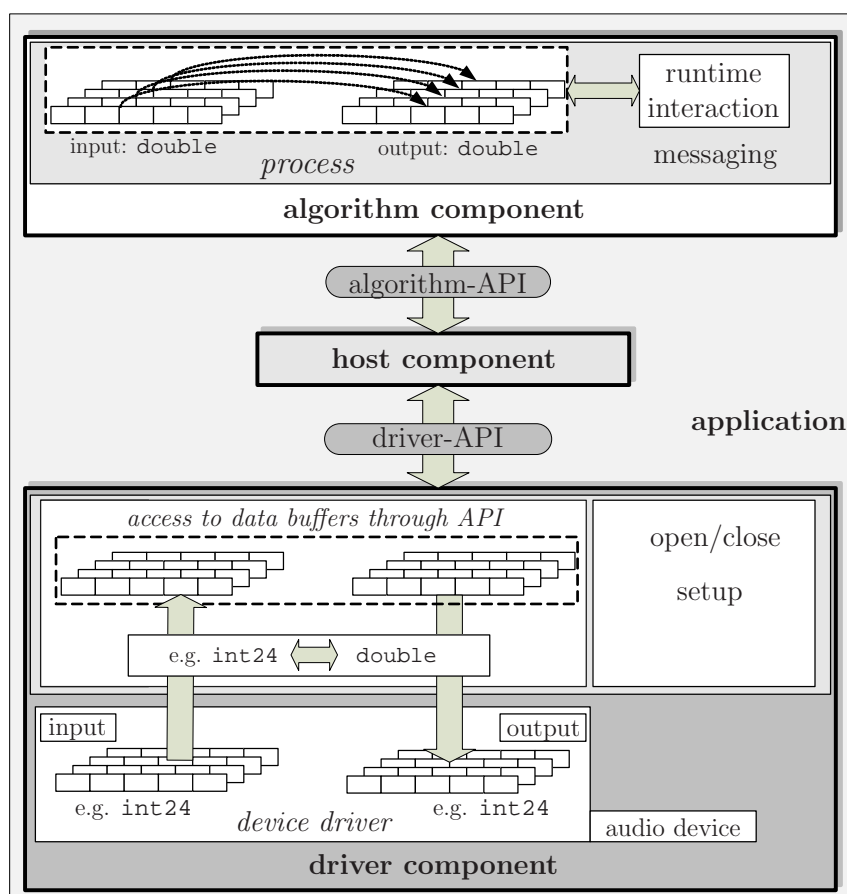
runtime interaction

input: double

output: double

process

messaging

algorithm component

algorithm-API

host component

application

driver-API

access to data buffers through API

open/close

setup

e.g. int24

double

input

output

e.g. int24

e.g. int24

device driver

audio device

driver component